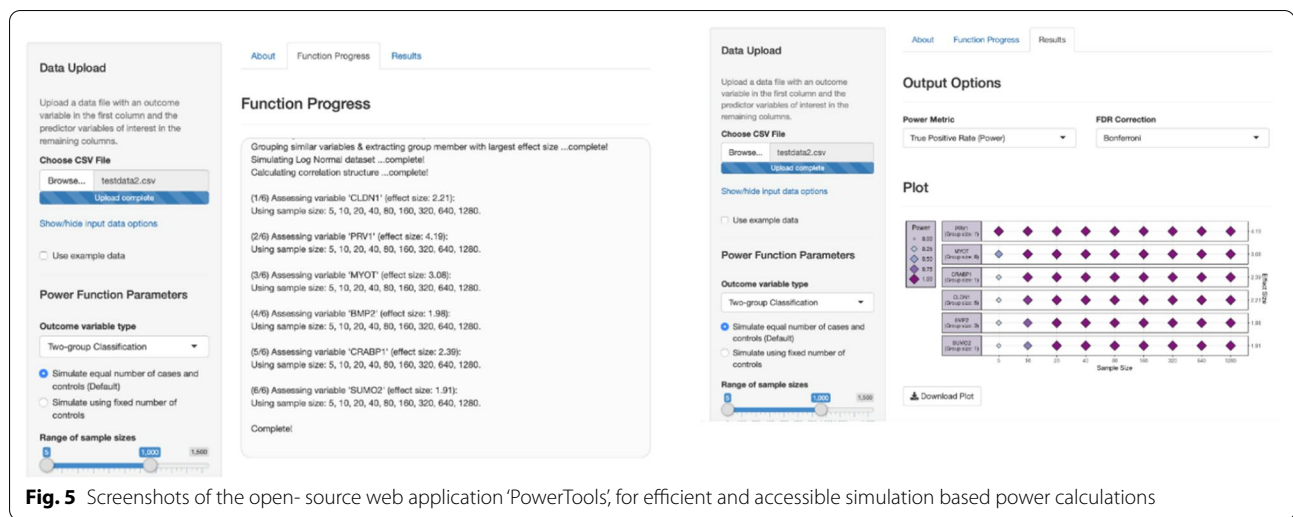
Data Upload

Upload a data file with an outcome variable in the first column and the predictor variables of interest in the remaining columns.

Choose CSV File

Browse... testdata2.csv

Upload complete

Show/hide input data options

Use example data

Power Function Parameters

Outcome variable type

Two-group Classification

Simulate equal number of cases and controls (Default)

Simulate using fixed number of controls

Range of sample sizes

5 1,000 1,500

About Function Progress Results

Function Progress

Grouping similar variables & extracting group member with largest effect size ...complete!
Simulating Log Normal dataset ...complete!
Calculating correlation structure ...complete!

(1/6) Assessing variable 'CLDN1' (effect size: 2.21):
Using sample size: 5, 10, 20, 40, 80, 160, 320, 640, 1280.

(2/6) Assessing variable 'PRV1' (effect size: 4.19):
Using sample size: 5, 10, 20, 40, 80, 160, 320, 640, 1280.

(3/6) Assessing variable 'MYOT' (effect size: 3.08):
Using sample size: 5, 10, 20, 40, 80, 160, 320, 640, 1280.

(4/6) Assessing variable 'BMP2' (effect size: 1.98):
Using sample size: 5, 10, 20, 40, 80, 160, 320, 640, 1280.

(5/6) Assessing variable 'CRABP1' (effect size: 2.39):
Using sample size: 5, 10, 20, 40, 80, 160, 320, 640, 1280.

(6/6) Assessing variable 'SUMO2' (effect size: 1.91):
Using sample size: 5, 10, 20, 40, 80, 160, 320, 640, 1280.

Complete!

Data Upload

Upload a data file with an outcome variable in the first column and the predictor variables of interest in the remaining columns.

Choose CSV File

Browse... testdata2.csv

Upload complete

Show/hide input data options

Use example data

Power Function Parameters

Outcome variable type

Two-group Classification

Simulate equal number of cases and controls (Default)

Simulate using fixed number of controls

Range of sample sizes

5 1,000 1,500

About Function Progress Results

Output Options

Power Metric

True Positive Rate (Power)

FDR Correction

Bonferroni

Plot

Power
0.00
0.25
0.50
0.75
1.00

PRV1 (Group size: 1)
MYOT (Group size: 8)
CRABP1 (Group size: 1)
CLDN1 (Group size: 5)
BMP2 (Group size: 3)
SUMO2 (Group size: 1)

4.19
3.08
2.39
2.21
1.98
1.91

Effect Size

5 10 20 40 80 160 320 640 1280
Sample Size

Download Plot

Fig. 5 Screenshots of the open- source web application 'PowerTools', for efficient and accessible simulation based power calculations